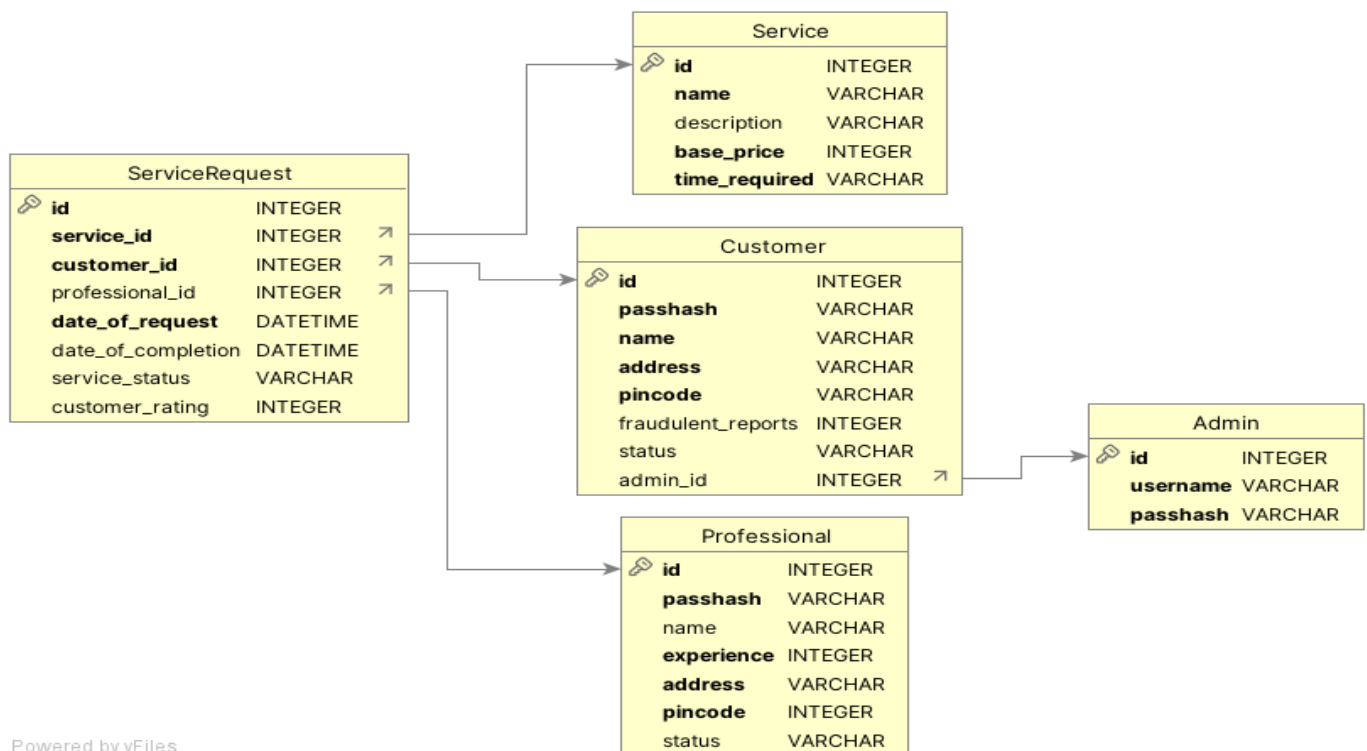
ServiceRequest

| id | INTEGER |
|---|---|
| service_id | INTEGER |
| customer_id | INTEGER |
| professional_id | INTEGER |
| date_of_request | DATETIME |
| date_of_completion | DATETIME |
| service_status | VARCHAR |
| customer_rating | INTEGER |

Service

| id | INTEGER |
|---|---|
| name | VARCHAR |
| description | VARCHAR |
| base_price | INTEGER |
| time_required | VARCHAR |

Customer

| id | INTEGER |
|---|---|
| passhash | VARCHAR |
| name | VARCHAR |
| address | VARCHAR |
| pincode | VARCHAR |
| fraudulent_reports | INTEGER |
| status | VARCHAR |
| admin_id | INTEGER |

Admin

| id | INTEGER |
|---|---|
| username | VARCHAR |
| passhash | VARCHAR |

Professional

| id | INTEGER |
|---|---|
| passhash | VARCHAR |
| name | VARCHAR |
| experience | INTEGER |
| address | VARCHAR |
| pincode | INTEGER |
| status | VARCHAR |

Powered by yFiles